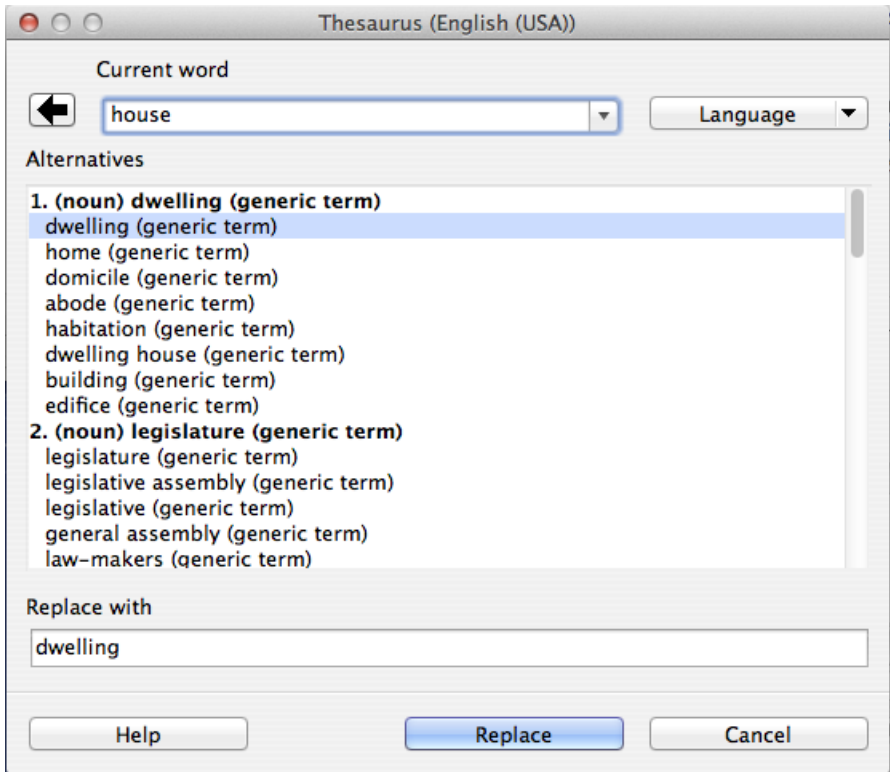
Thesaurus (English (USA))

Current word

house

Language

Alternatives

1. (noun) dwelling (generic term)
dwelling (generic term)
home (generic term)
domicile (generic term)
abode (generic term)
habitation (generic term)
dwelling house (generic term)
building (generic term)
edifice (generic term)
2. (noun) legislature (generic term)
legislature (generic term)
legislative assembly (generic term)
legislative (generic term)
general assembly (generic term)
law-makers (generic term)

Replace with

dwelling

Help

Replace

Cancel